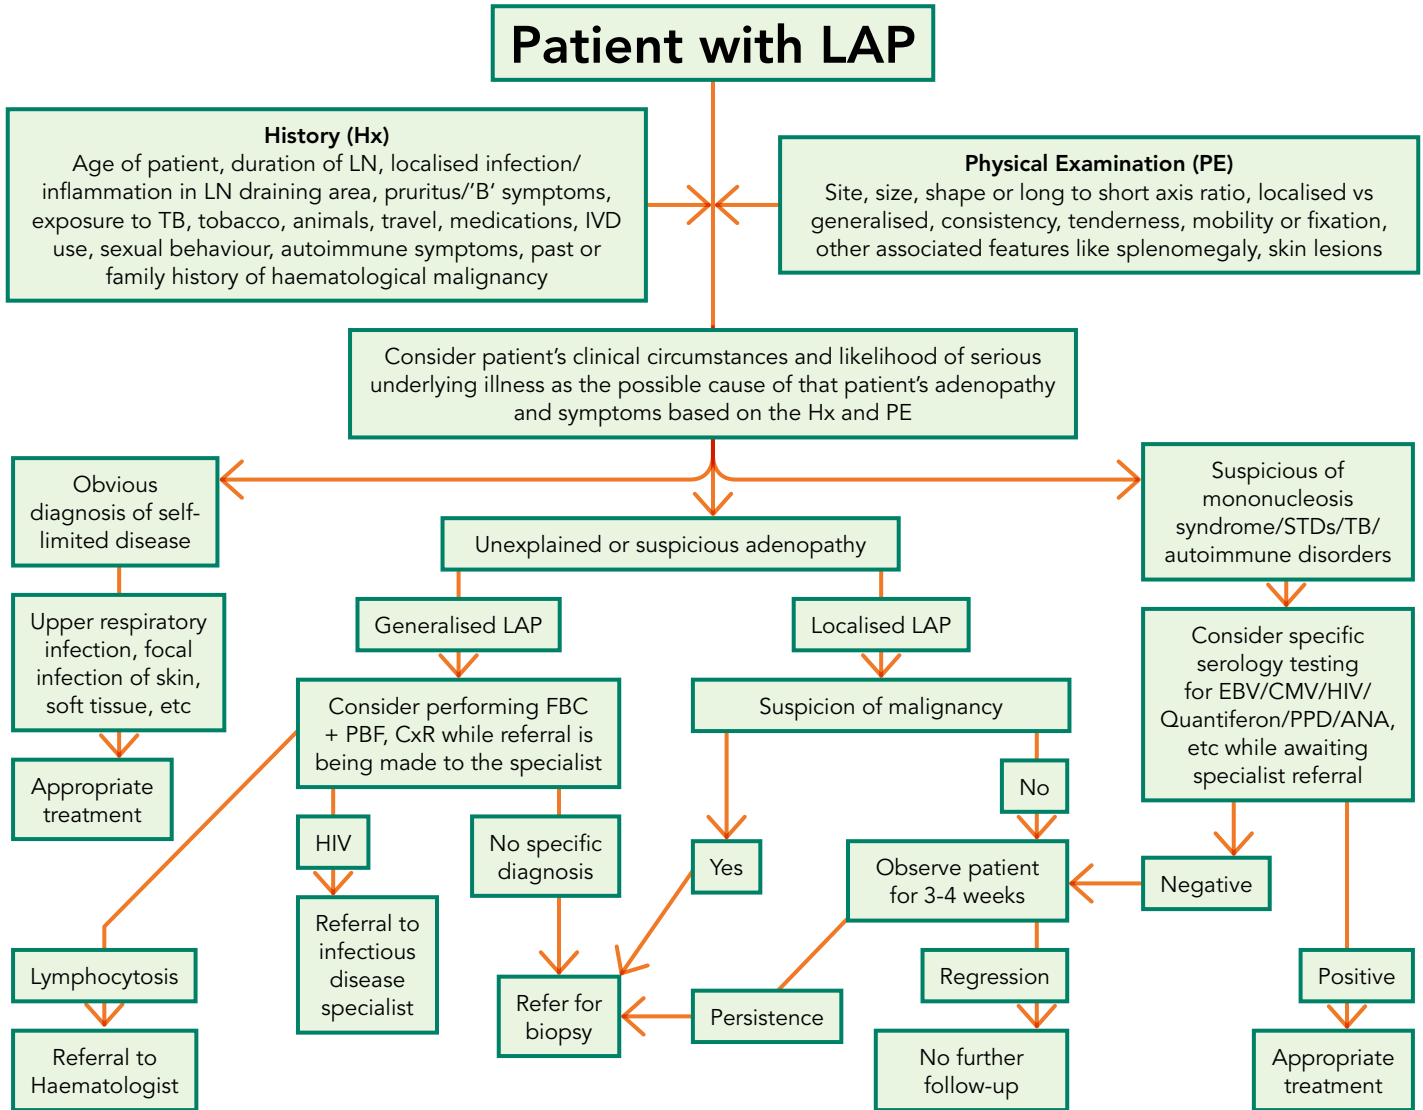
Patient with LAP

History (Hx)
Age of patient, duration of LN, localised infection/ inflammation in LN draining area, pruritus/'B' symptoms, exposure to TB, tobacco, animals, travel, medications, IVD use, sexual behaviour, autoimmune symptoms, past or family history of haematological malignancy

Physical Examination (PE)
Site, size, shape or long to short axis ratio, localised vs generalised, consistency, tenderness, mobility or fixation, other associated features like splenomegaly, skin lesions

Consider patient's clinical circumstances and likelihood of serious underlying illness as the possible cause of that patient's adenopathy and symptoms based on the Hx and PE

Obvious diagnosis of self-limited disease

Upper respiratory infection, focal infection of skin, soft tissue, etc

Appropriate treatment

Unexplained or suspicious adenopathy

Generalised LAP

Consider performing FBC + PBF, CxR while referral is being made to the specialist

HIV

Referral to infectious disease specialist

No specific diagnosis

Lymphocytosis

Referral to Haematologist

Localised LAP

Suspicion of malignancy

Yes

No

Refer for biopsy

Observe patient for 3-4 weeks

Persistence

Regression

No further follow-up

Suspicious of mononucleosis syndrome/STDs/TB/ autoimmune disorders

Consider specific serology testing for EBV/CMV/HIV/ Quantiferon/PPD/ANA, etc while awaiting specialist referral

Negative

Positive

Appropriate treatment